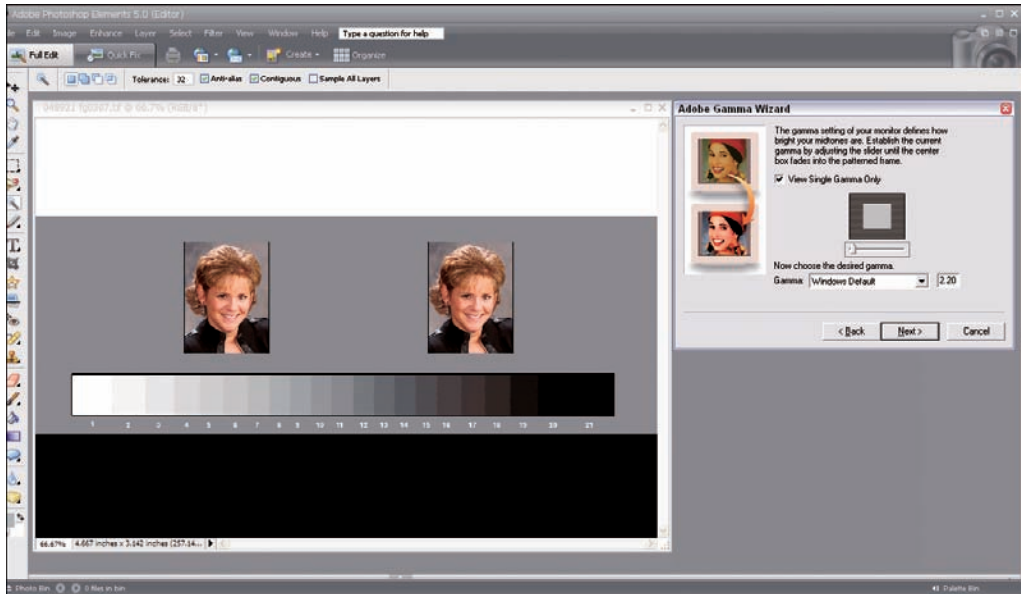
Adobe Photoshop Elements 5.0 (Editor)

File Edit Image Enhance Layer Select Filter View Window Help Type a question for help

Full Edit Quick Fix Create Organize

Tolerance: 32 Anti-alias Contiguous Sample All Layers

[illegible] @ 66.7% (RGB/8*)

Adobe Gamma Wizard

The gamma setting of your monitor defines how bright your midtones are. Establish the current gamma by adjusting the slider until the center box fades into the patterned frame.

View Single Gamma Only

Now choose the desired gamma.

Gamma: Windows Default 2.20

< Back Next > Cancel

1 2 3 4 5 6 7 8 9 10 11 12 13 14 15 16 17 18 19 20 21

66.67% 4.667 inches x 3.142 inches (257.14...

Photo Bin 0 files in bin

Palette Bin